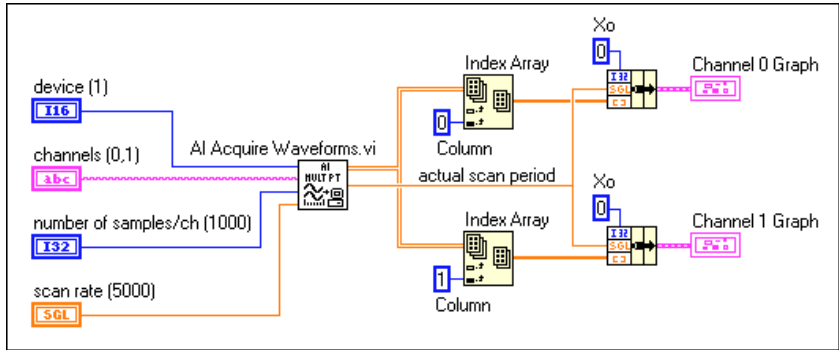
device (1)
I16
channels (0,1)
abc
number of samples/ch (1000)
I32
scan rate (5000)
SGL
AI Acquire Waveforms.vi
AI
MULT PT
Index Array
0
Column
actual scan period
Index Array
1
Column
Xo
0
I32
SGL
Channel 0 Graph
Xo
0
I32
SGL
Channel 1 Graph